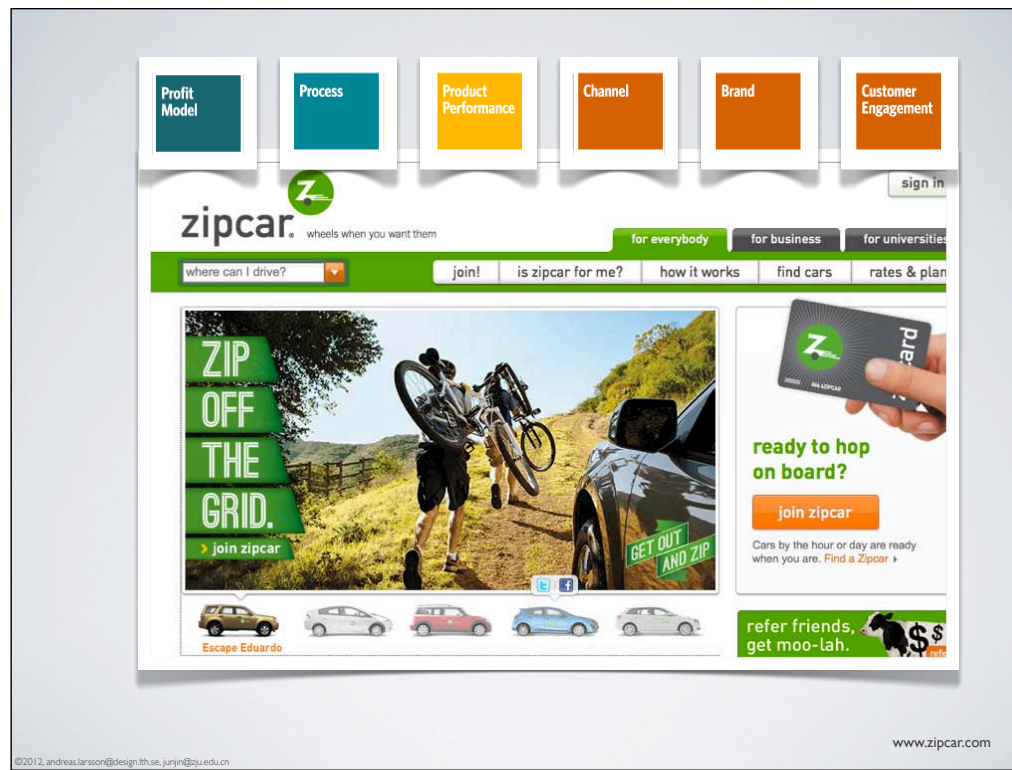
Profit Model

Process

Product Performance

Channel

Brand

Customer Engagement

sign in

zipcar. wheels when you want them

for everybody

for business

for universities

where can I drive?

join!

is zipcar for me?

how it works

find cars

rates & plan

ZIP OFF THE GRID.

› join zipcar

GET OUT AND ZIP

ready to hop on board?

join zipcar

Cars by the hour or day are ready when you are. Find a Zipcar ›

Escape Eduardo

refer friends, get moo-lah.

www.zipcar.com

©2012, andreas.larsson@design.lth.se, junjin@zju.edu.cn